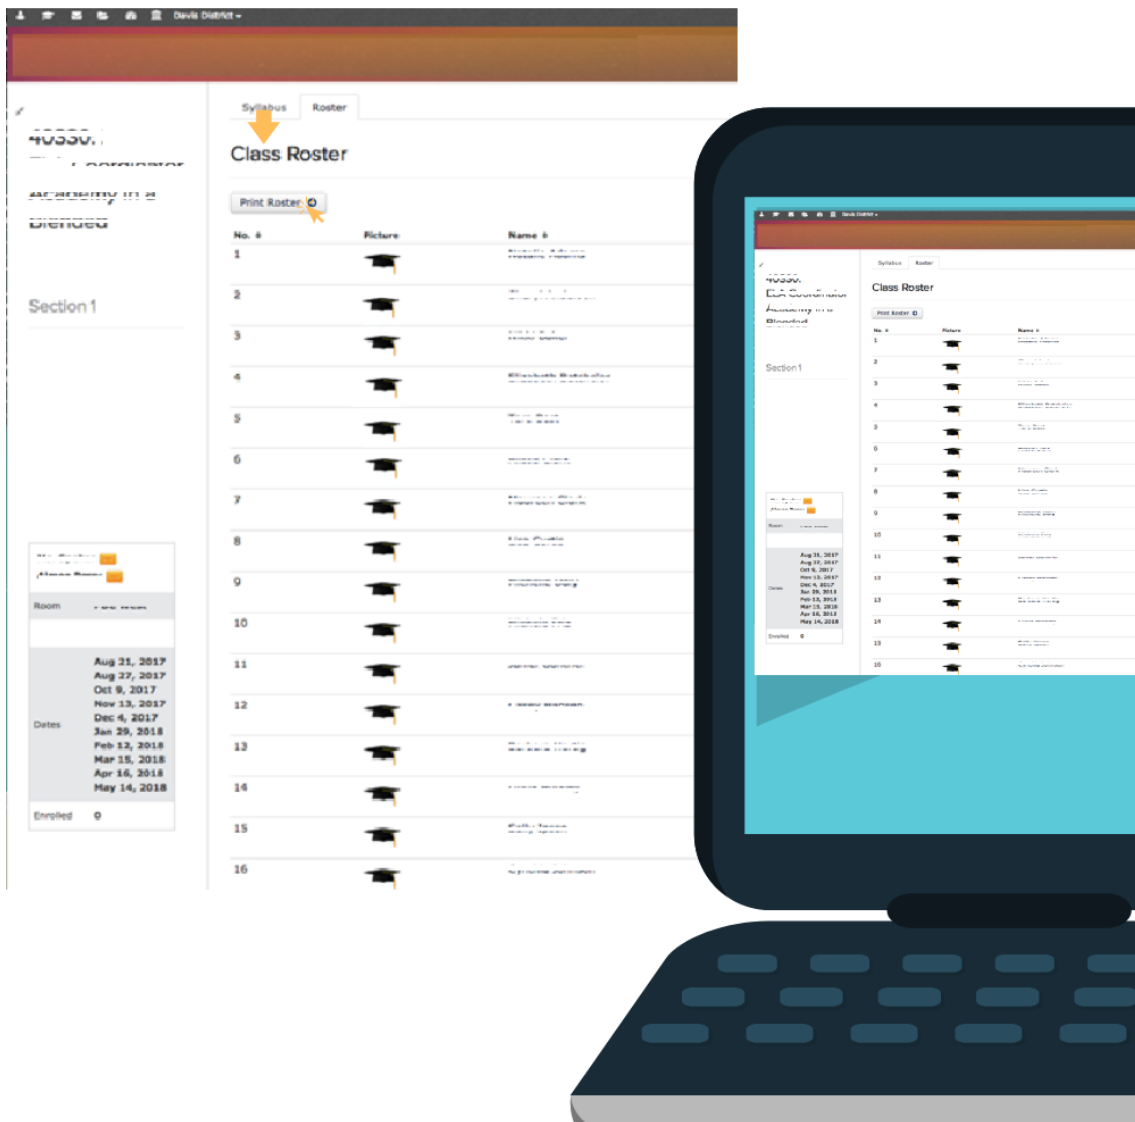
Davis District ▾

40550. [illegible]
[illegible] Academy in a Blended

Section 1

Room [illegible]

Dates
Aug 21, 2017
Aug 27, 2017
Oct 9, 2017
Nov 13, 2017
Dec 4, 2017
Jan 29, 2018
Feb 12, 2018
Mar 15, 2018
Apr 16, 2018
May 14, 2018

Enrolled 0

Syllabus Roster

Class Roster

Print Roster

| No. # | Picture | Name ⇕ |
|---|---|---|
| 1 | | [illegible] |
| 2 | | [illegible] |
| 3 | | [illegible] |
| 4 | | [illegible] |
| 5 | | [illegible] |
| 6 | | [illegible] |
| 7 | | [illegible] |
| 8 | | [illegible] |
| 9 | | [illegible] |
| 10 | | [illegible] |
| 11 | | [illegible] |
| 12 | | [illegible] |
| 13 | | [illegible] |
| 14 | | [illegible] |
| 15 | | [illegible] |
| 16 | | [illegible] |

Davis District ▾

40550. ELA Coordinator Academy in a Blended

Section 1

Room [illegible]

Dates
Aug 21, 2017
Aug 27, 2017
Oct 9, 2017
Nov 13, 2017
Dec 4, 2017
Jan 29, 2018
Feb 12, 2018
Mar 15, 2018
Apr 16, 2018
May 14, 2018

Enrolled 0

Syllabus Roster

Class Roster

Print Roster

| No. # | Picture | Name ⇕ |
|---|---|---|
| 1 | | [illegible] |
| 2 | | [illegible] |
| 3 | | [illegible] |
| 4 | | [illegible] |
| 5 | | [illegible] |
| 6 | | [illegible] |
| 7 | | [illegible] |
| 8 | | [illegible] |
| 9 | | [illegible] |
| 10 | | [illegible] |
| 11 | | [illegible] |
| 12 | | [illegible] |
| 13 | | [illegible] |
| 14 | | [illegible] |
| 15 | | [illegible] |
| 16 | | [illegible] |